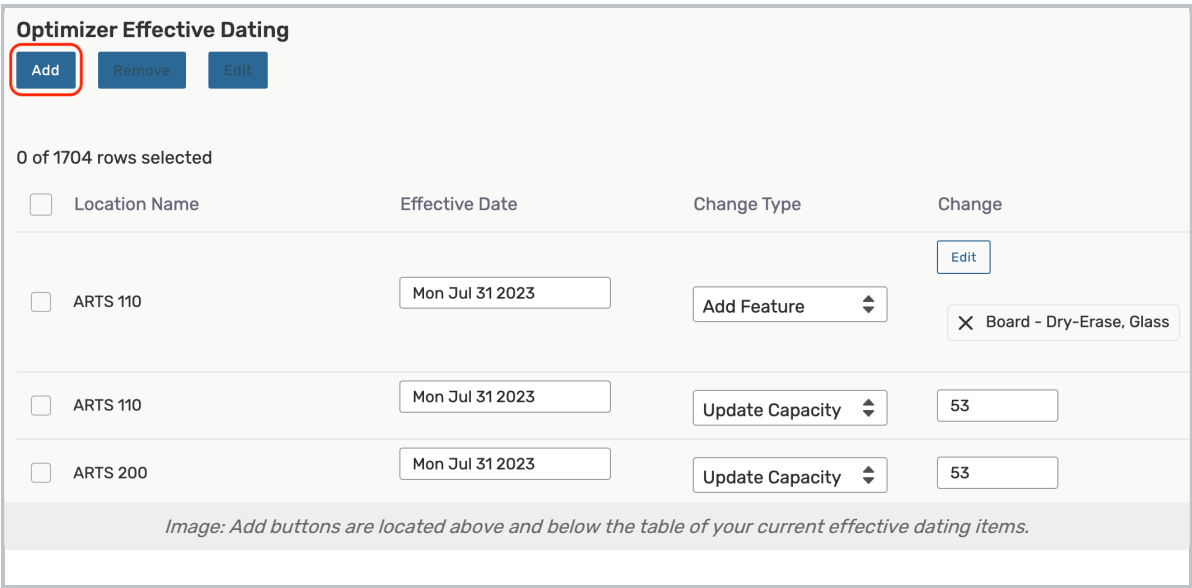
Optimizer Effective Dating

Add Remove Edit

0 of 1704 rows selected

| | Location Name | Effective Date | Change Type | Change |
|---|---|---|---|---|
| | ARTS 110 | Mon Jul 31 2023 | Add Feature | Edit<br>Board - Dry-Erase, Glass |
| | ARTS 110 | Mon Jul 31 2023 | Update Capacity | 53 |
| | ARTS 200 | Mon Jul 31 2023 | Update Capacity | 53 |

Image: Add buttons are located above and below the table of your current effective dating items.